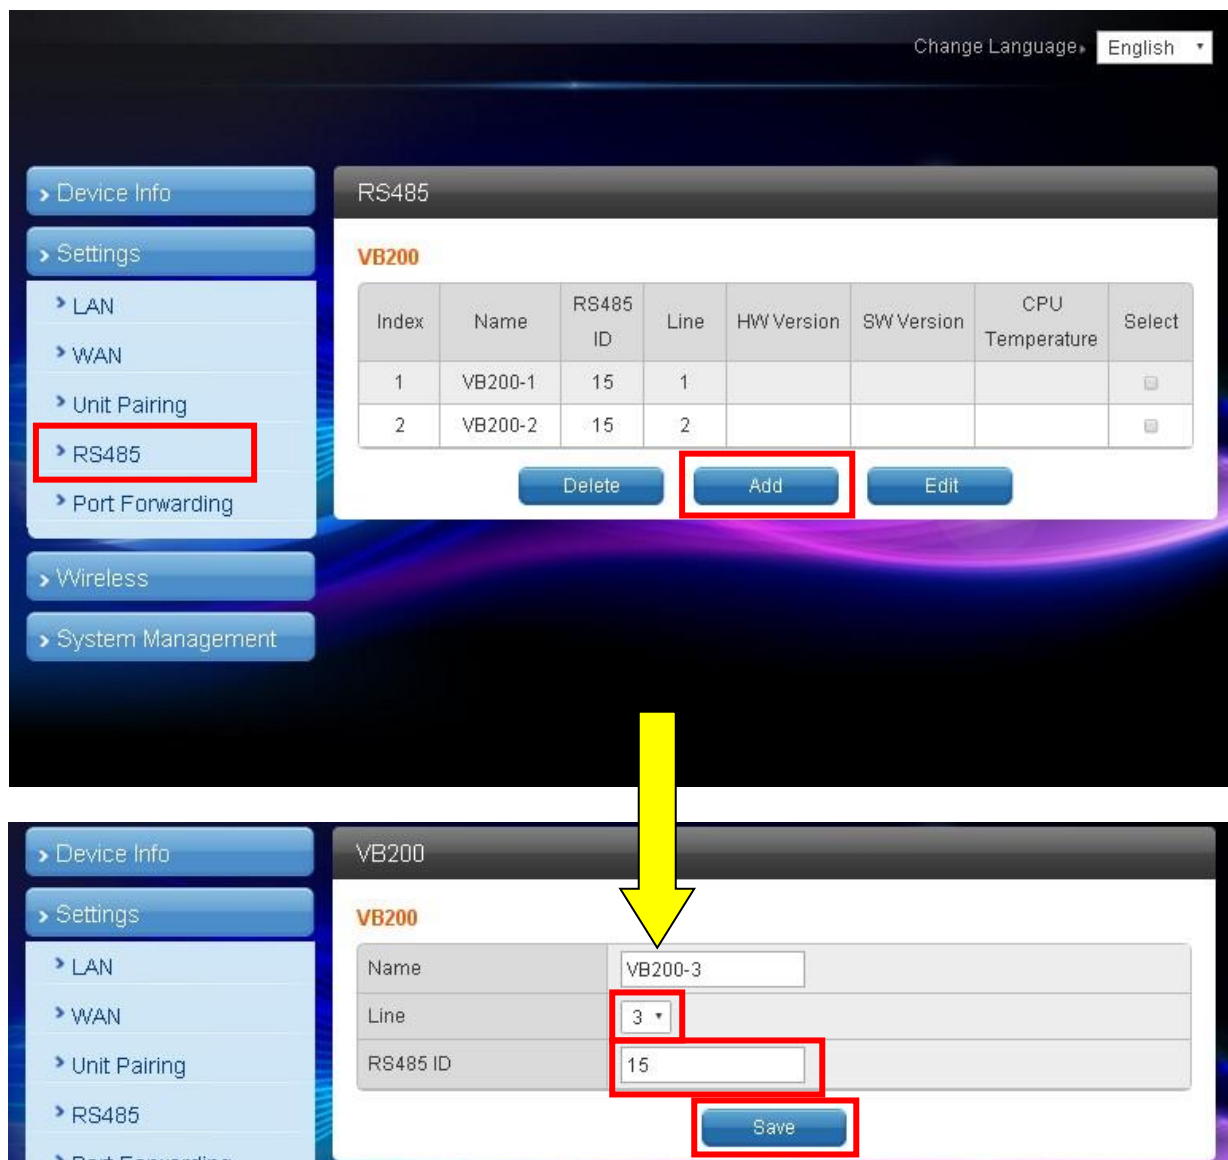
Change Language English

Device Info
Settings
LAN
WAN
Unit Pairing
RS485
Port Forwarding
Wireless
System Management

RS485

VB200

| Index | Name | RS485 ID | Line | HW Version | SW Version | CPU Temperature | Select |
|---|---|---|---|---|---|---|---|
| 1 | VB200-1 | 15 | 1 | | | | |
| 2 | VB200-2 | 15 | 2 | | | | |

Delete Add Edit

Device Info
Settings
LAN
WAN
Unit Pairing
RS485
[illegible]

VB200

VB200

| Name | VB200-3 |
|---|---|
| Line | 3 |
| RS485 ID | 15 |

Save